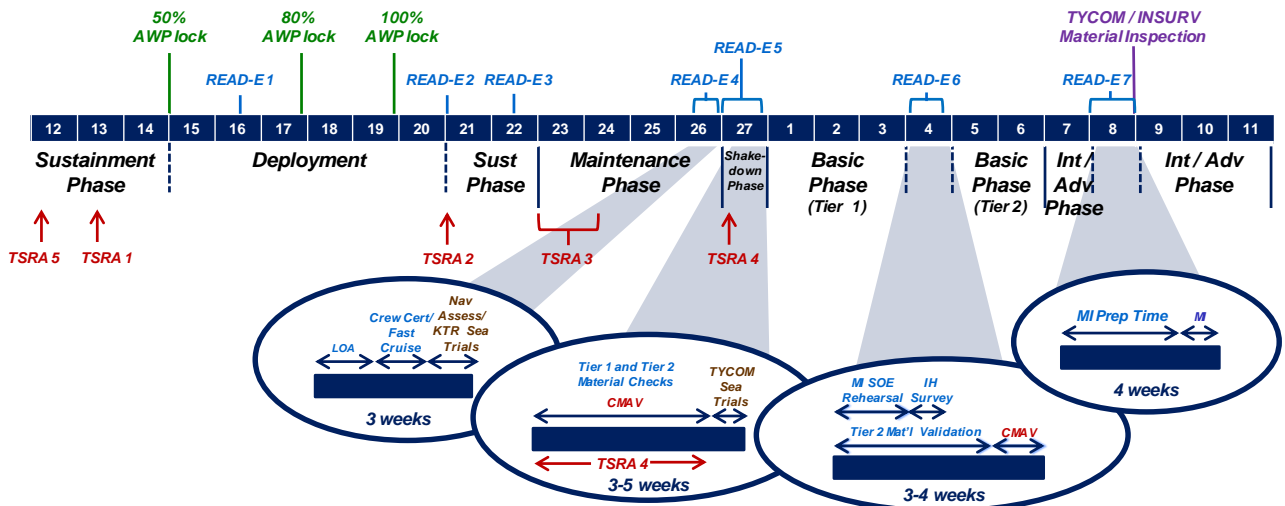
50% AWP lock

80% AWP lock

100% AWP lock

READ-E 1

READ-E 2

READ-E 3

READ-E 4

READ-E 5

READ-E 6

READ-E 7

TYCOM / INSURV Material Inspection

| 12 | 13 | 14 | 15 | 16 | 17 | 18 | 19 | 20 | 21 | 22 | 23 | 24 | 25 | 26 | 27 | 1 | 2 | 3 | 4 | 5 | 6 | 7 | 8 | 9 | 10 | 11 |
|---|---|---|---|---|---|---|---|---|---|---|---|---|---|---|---|---|---|---|---|---|---|---|---|---|---|---|

Sustainment Phase

Deployment

Sust Phase

Maintenance Phase

Shake-down Phase

Basic Phase (Tier 1)

Basic Phase (Tier 2)

Int / Adv Phase

Int / Adv Phase

TSRA 5

TSRA 1

TSRA 2

TSRA 3

TSRA 4

LOA

Crew Cert/ Fast Cruise

Nav Assess/ KTR Sea Trials

3 weeks

Tier 1 and Tier 2 Material Checks

TYCOM Sea Trials

CMAV

TSRA 4

3-5 weeks

MI SOE Rehearsal

IH Survey

Tier 2 Mat'l Validation

CMAV

3-4 weeks

MI Prep Time

MI

4 weeks